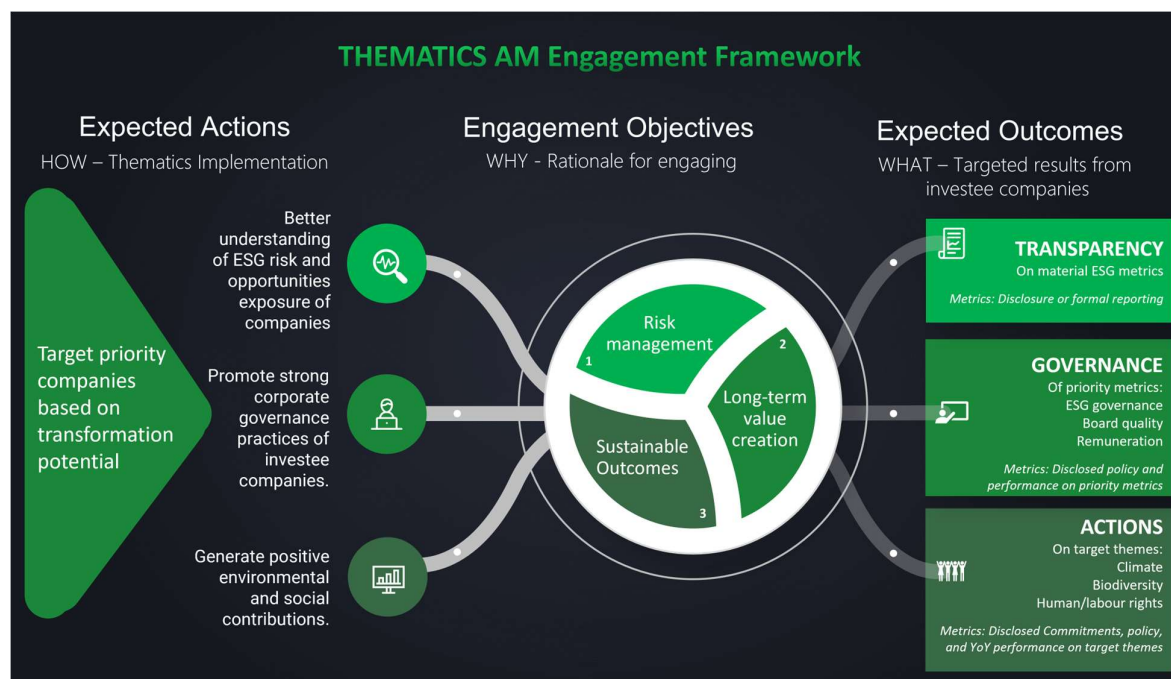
THEMATICS AM Engagement Framework

Expected Actions
HOW – Thematics Implementation

Engagement Objectives
WHY - Rationale for engaging

Expected Outcomes
WHAT – Targeted results from investee companies

Target priority companies based on transformation potential

Better understanding of ESG risk and opportunities exposure of companies

Promote strong corporate governance practices of investee companies.

Generate positive environmental and social contributions.

Risk management
1
2
Long-term value creation
Sustainable Outcomes
3

TRANSPARENCY
On material ESG metrics
Metrics: Disclosure or formal reporting

GOVERNANCE
Of priority metrics:
ESG governance
Board quality
Remuneration
Metrics: Disclosed policy and performance on priority metrics

ACTIONS
On target themes:
Climate
Biodiversity
Human/labour rights
Metrics: Disclosed Commitments, policy, and YoY performance on target themes